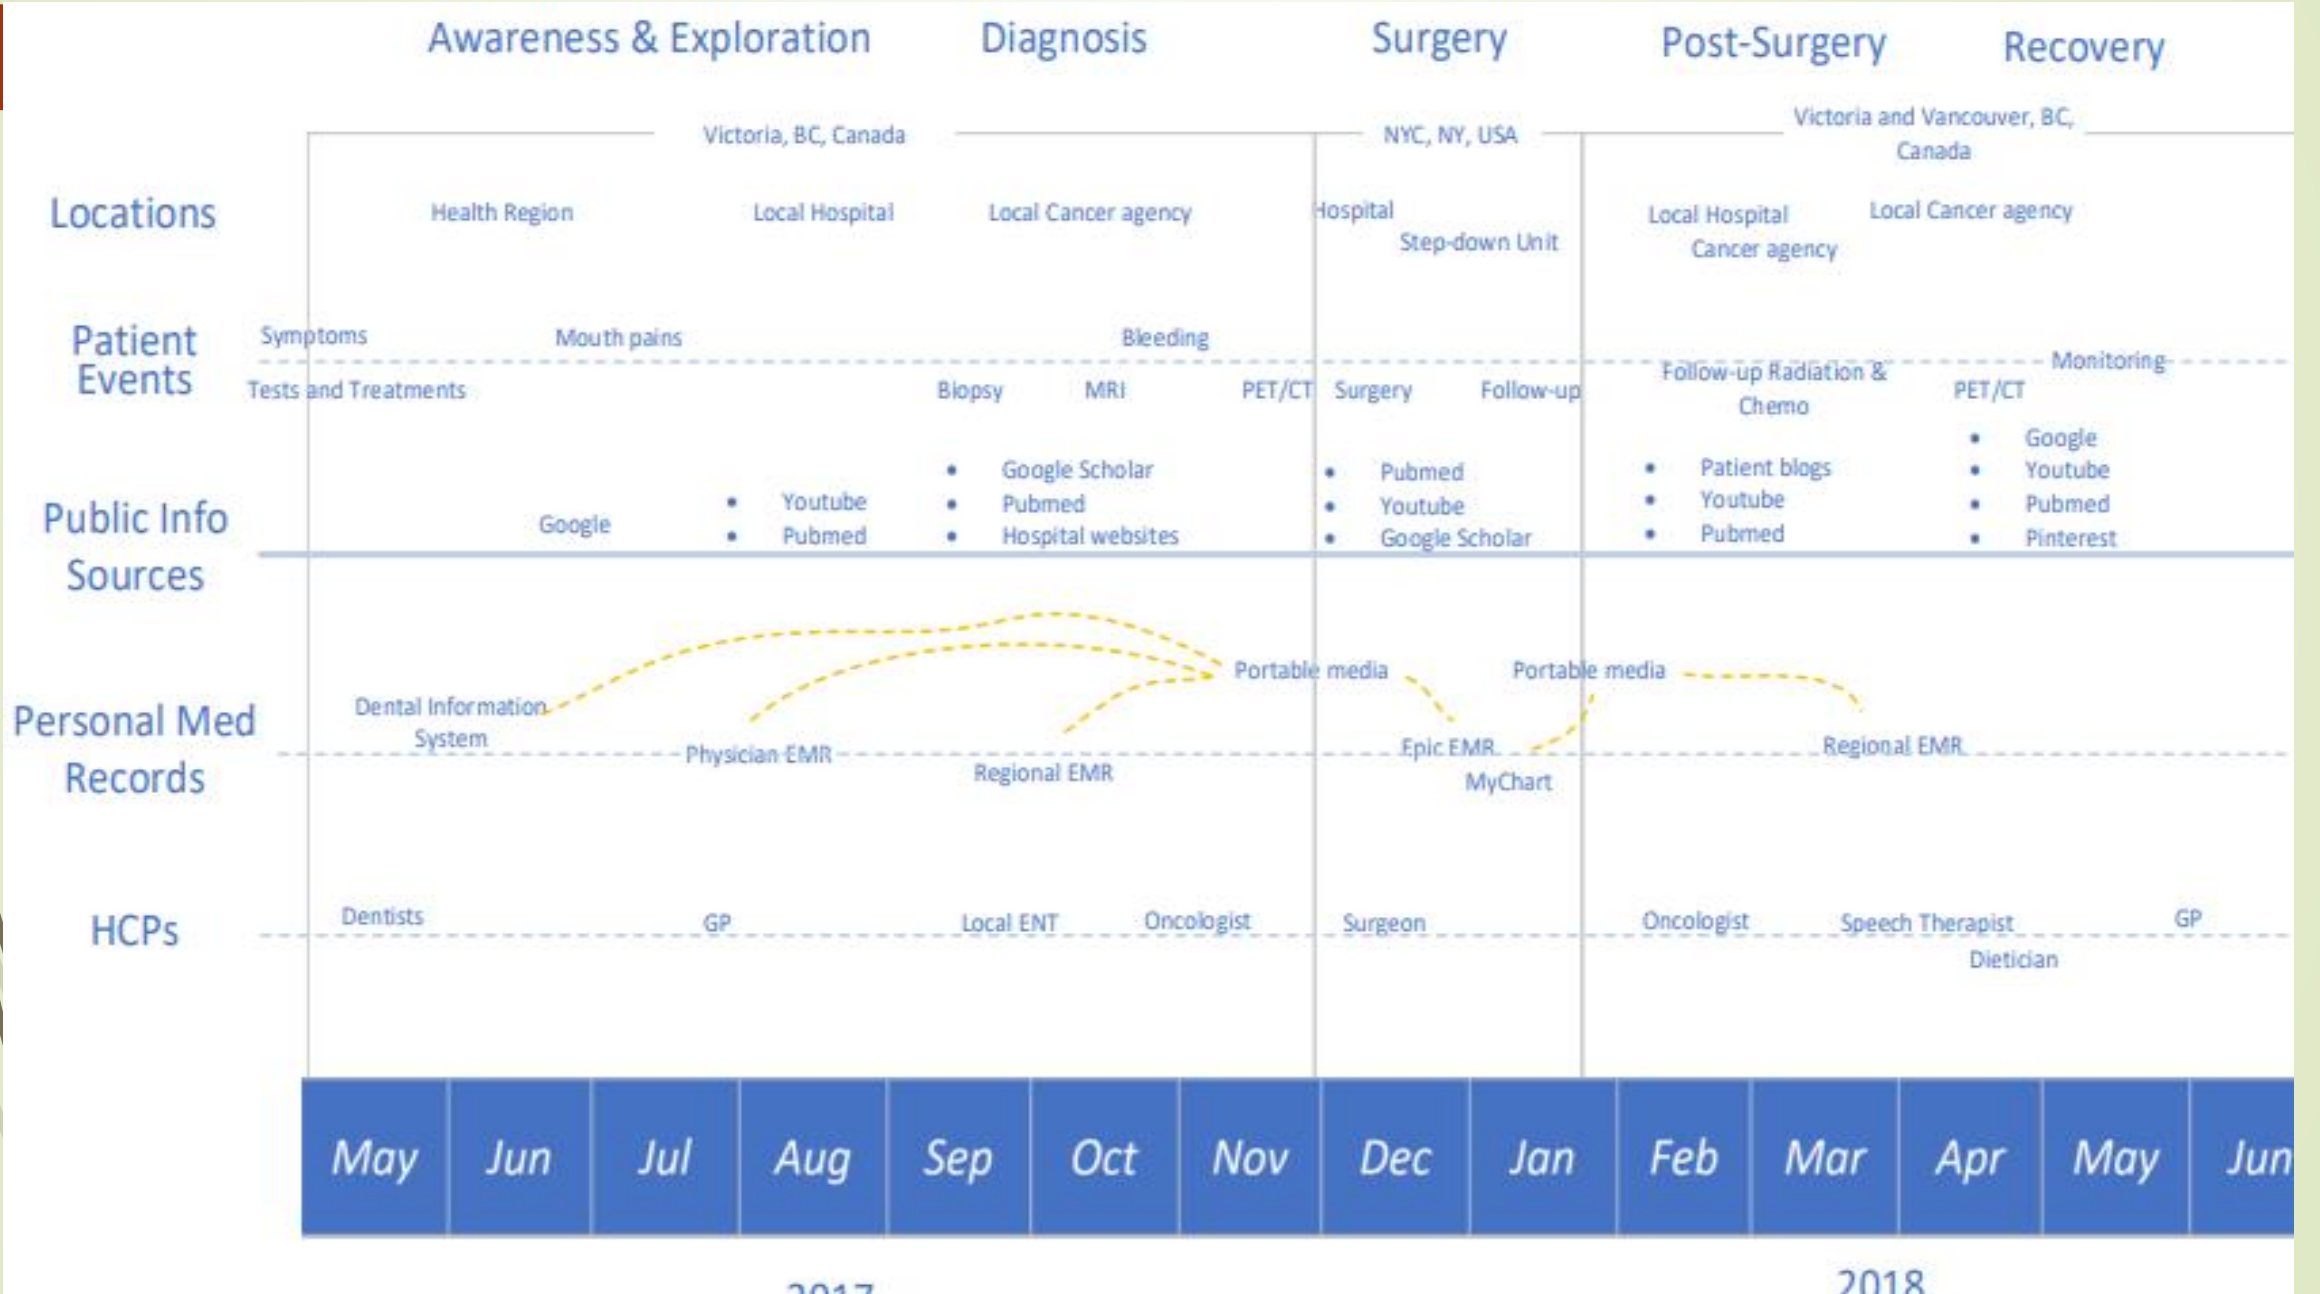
Awareness & Exploration Diagnosis Surgery Post-Surgery Recovery

Victoria, BC, Canada NYC, NY, USA Victoria and Vancouver, BC, Canada

Locations
Health Region Local Hospital Local Cancer agency Hospital Step-down Unit Local Hospital Cancer agency Local Cancer agency

Patient Events
Symptoms Mouth pains Bleeding Monitoring
Tests and Treatments Biopsy MRI PET/CT Surgery Follow-up Follow-up Radiation & Chemo PET/CT

Public Info Sources
Google
• Youtube
• Pubmed
• Google Scholar
• Pubmed
• Hospital websites
• Pubmed
• Youtube
• Google Scholar
• Patient blogs
• Youtube
• Pubmed
• Google
• Youtube
• Pubmed
• Pinterest

Personal Med Records
Dental Information System Physician EMR Regional EMR Portable media Portable media Epic EMR MyChart Regional EMR

HCPs
Dentists GP Local ENT Oncologist Surgeon Oncologist Speech Therapist Dietician GP

| May | Jun | Jul | Aug | Sep | Oct | Nov | Dec | Jan | Feb | Mar | Apr | May | Jun |
|---|---|---|---|---|---|---|---|---|---|---|---|---|---|

2017 2018